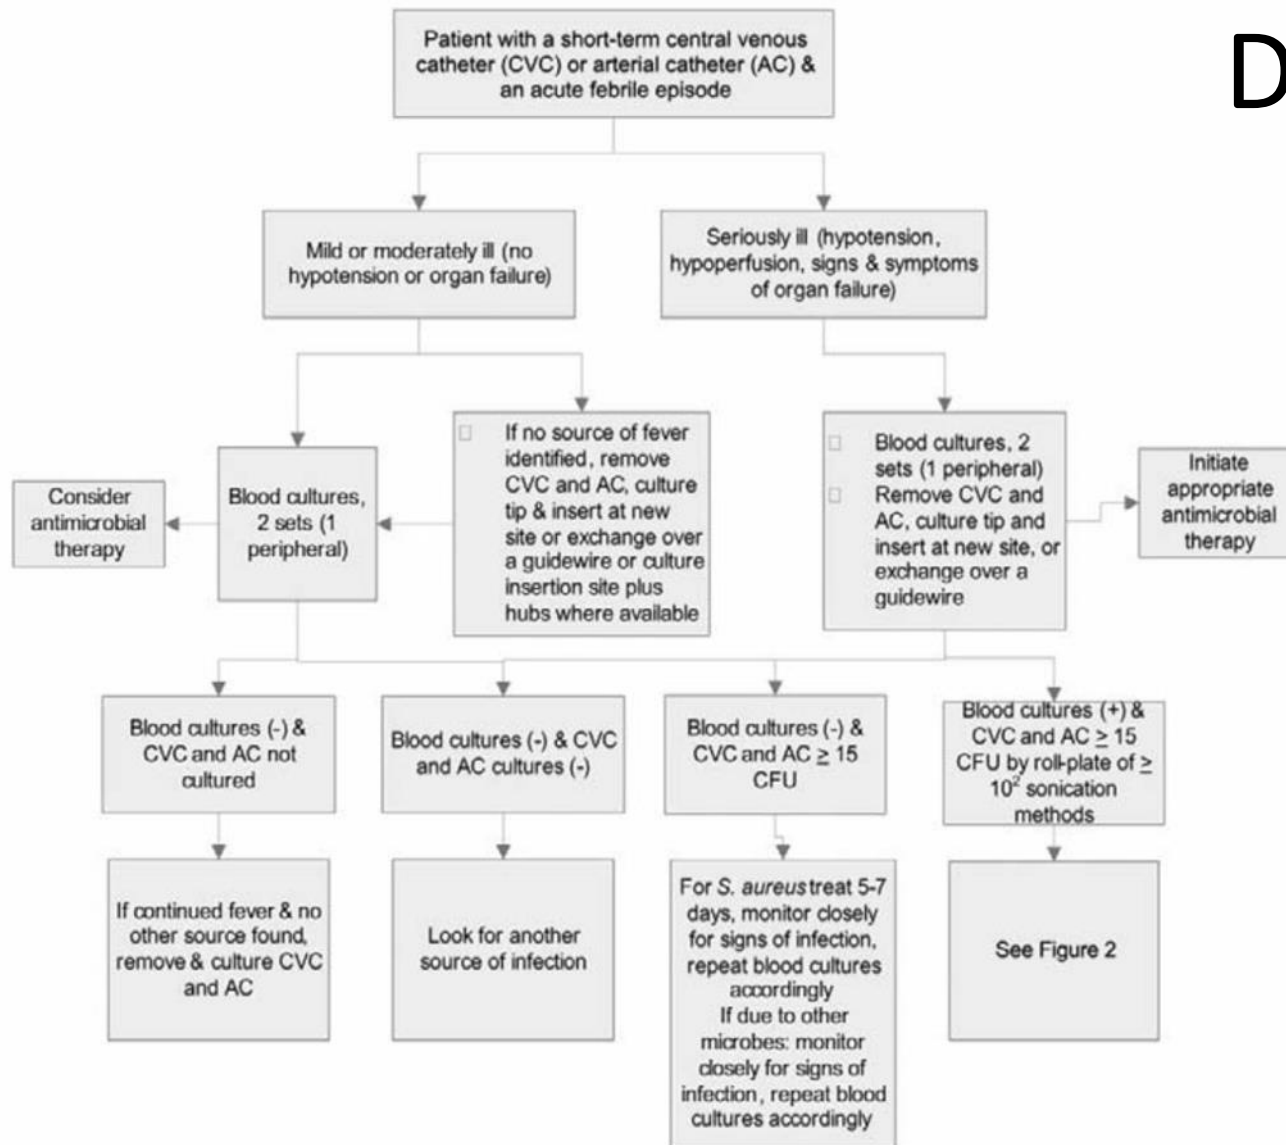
D

Patient with a short-term central venous catheter (CVC) or arterial catheter (AC) & an acute febrile episode

Mild or moderately ill (no hypotension or organ failure)

Seriously ill (hypotension, hypoperfusion, signs & symptoms of organ failure)

Consider antimicrobial therapy

Blood cultures, 2 sets (1 peripheral)

If no source of fever identified, remove CVC and AC, culture tip & insert at new site or exchange over a guidewire or culture insertion site plus hubs where available

Blood cultures, 2 sets (1 peripheral)
Remove CVC and AC, culture tip and insert at new site, or exchange over a guidewire

Initiate appropriate antimicrobial therapy

Blood cultures (-) & CVC and AC not cultured

Blood cultures (-) & CVC and AC cultures (-)

Blood cultures (-) & CVC and AC $\geq$ 15 CFU

Blood cultures (+) & CVC and AC $\geq$ 15 CFU by roll-plate of $\geq 10^2$ sonication methods

If continued fever & no other source found, remove & culture CVC and AC

Look for another source of infection

For *S. aureus* treat 5-7 days, monitor closely for signs of infection, repeat blood cultures accordingly
If due to other microbes: monitor closely for signs of infection, repeat blood cultures accordingly

See Figure 2